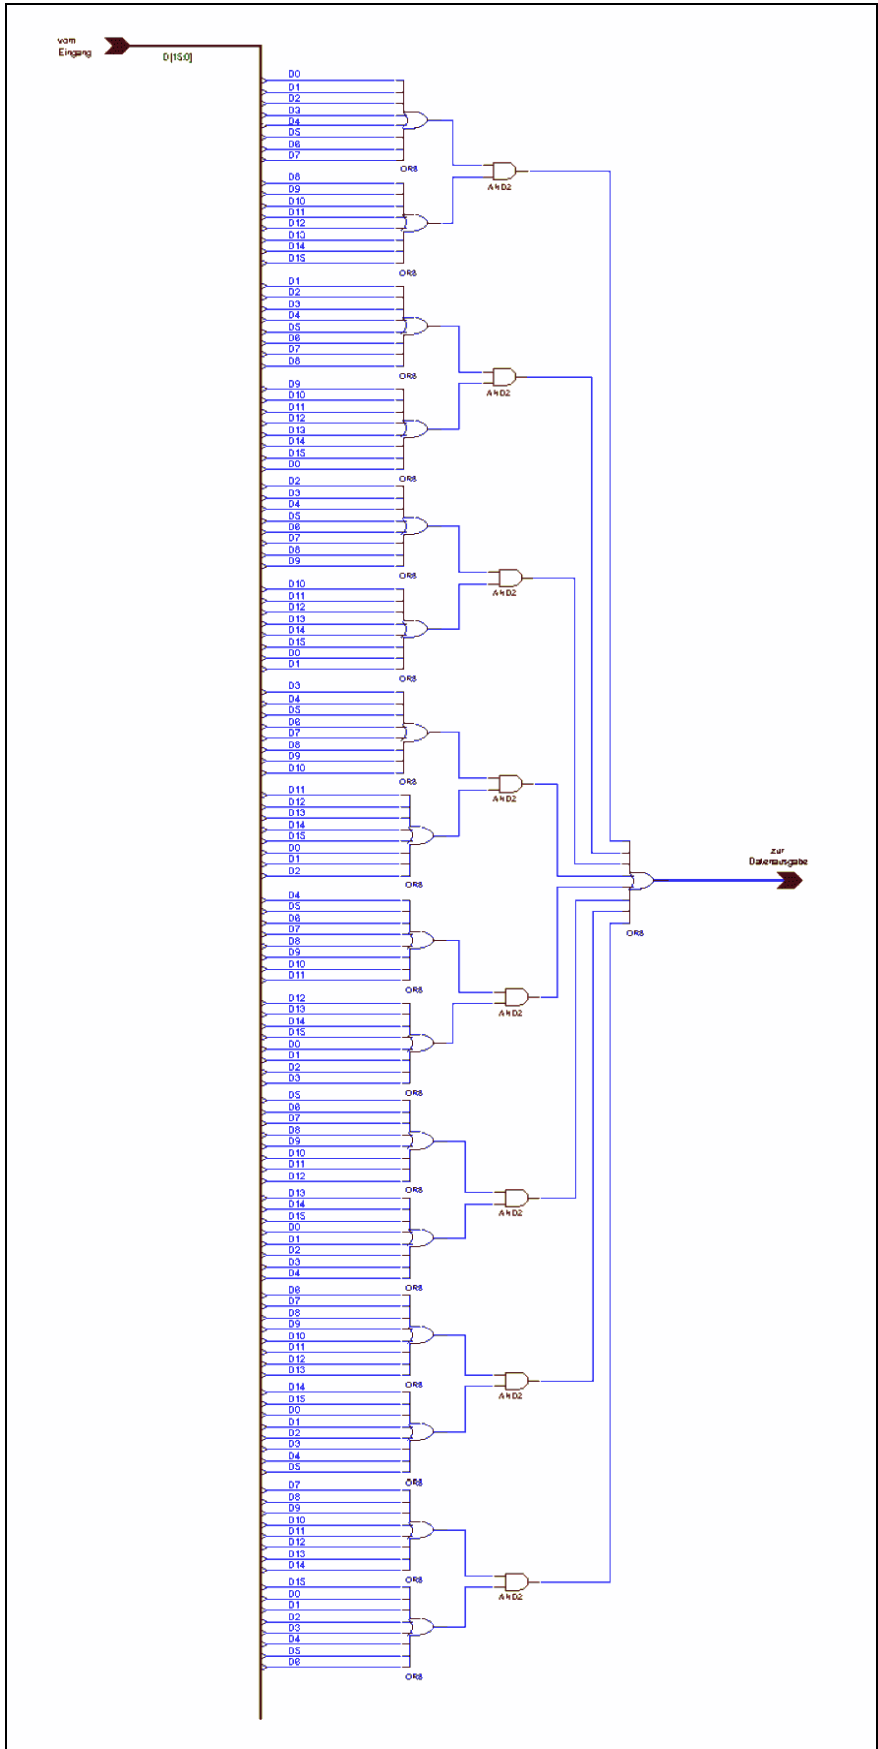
vom Eingang

D[15:0]

D0
D1
D2
D3
D4
D5
D6
D7
OR8

D8
D9
D10
D11
D12
D13
D14
D15
OR8

AND2

D1
D2
D3
D4
D5
D6
D7
D8
OR8

D9
D10
D11
D12
D13
D14
D15
D0
OR8

AND2

D2
D3
D4
D5
D6
D7
D8
D9
OR8

D10
D11
D12
D13
D14
D15
D0
D1
OR8

AND2

D3
D4
D5
D6
D7
D8
D9
D10
OR8

D11
D12
D13
D14
D15
D0
D1
D2
OR8

AND2

D4
D5
D6
D7
D8
D9
D10
D11
OR8

D12
D13
D14
D15
D0
D1
D2
D3
OR8

AND2

D5
D6
D7
D8
D9
D10
D11
D12
OR8

D13
D14
D15
D0
D1
D2
D3
D4
OR8

AND2

D6
D7
D8
D9
D10
D11
D12
D13
OR8

D14
D15
D0
D1
D2
D3
D4
D5
OR8

AND2

D7
D8
D9
D10
D11
D12
D13
D14
OR8

D15
D0
D1
D2
D3
D4
D5
D6
OR8

AND2

OR8

zur Datenausgabe